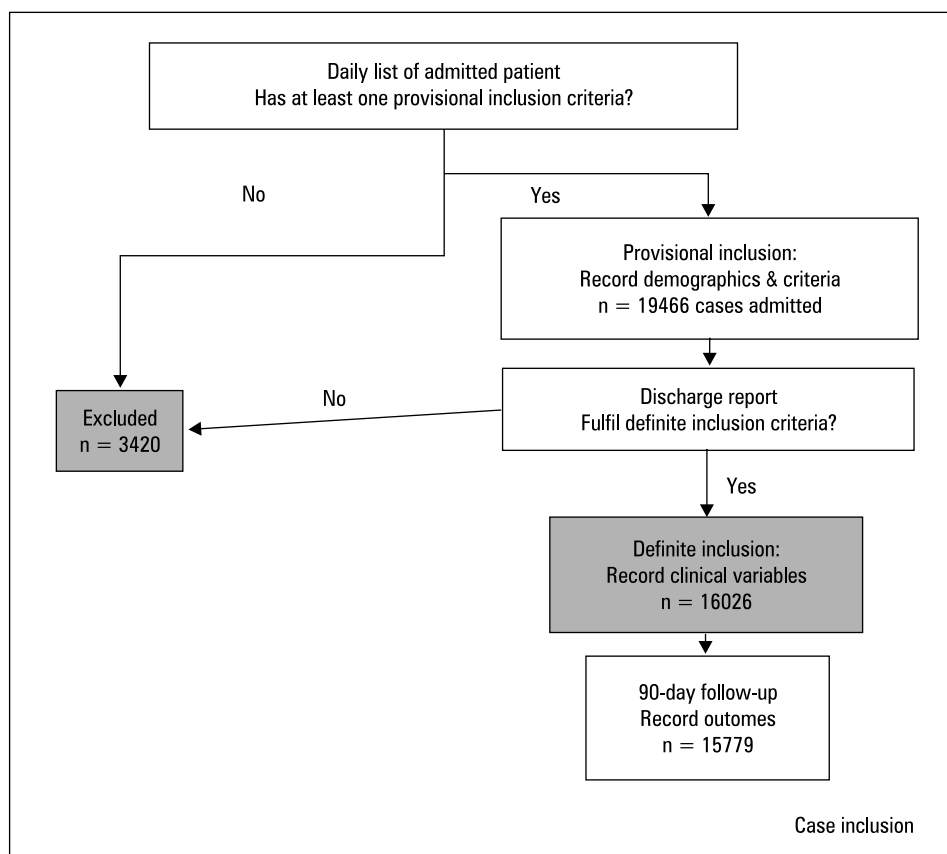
Daily list of admitted patient
Has at least one provisional inclusion criteria?

No

Yes

Provisional inclusion:
Record demographics & criteria
n = 19466 cases admitted

Excluded
n = 3420

No

Discharge report
Fulfil definite inclusion criteria?

Yes

Definite inclusion:
Record clinical variables
n = 16026

90-day follow-up
Record outomes
n = 15779

Case inclusion